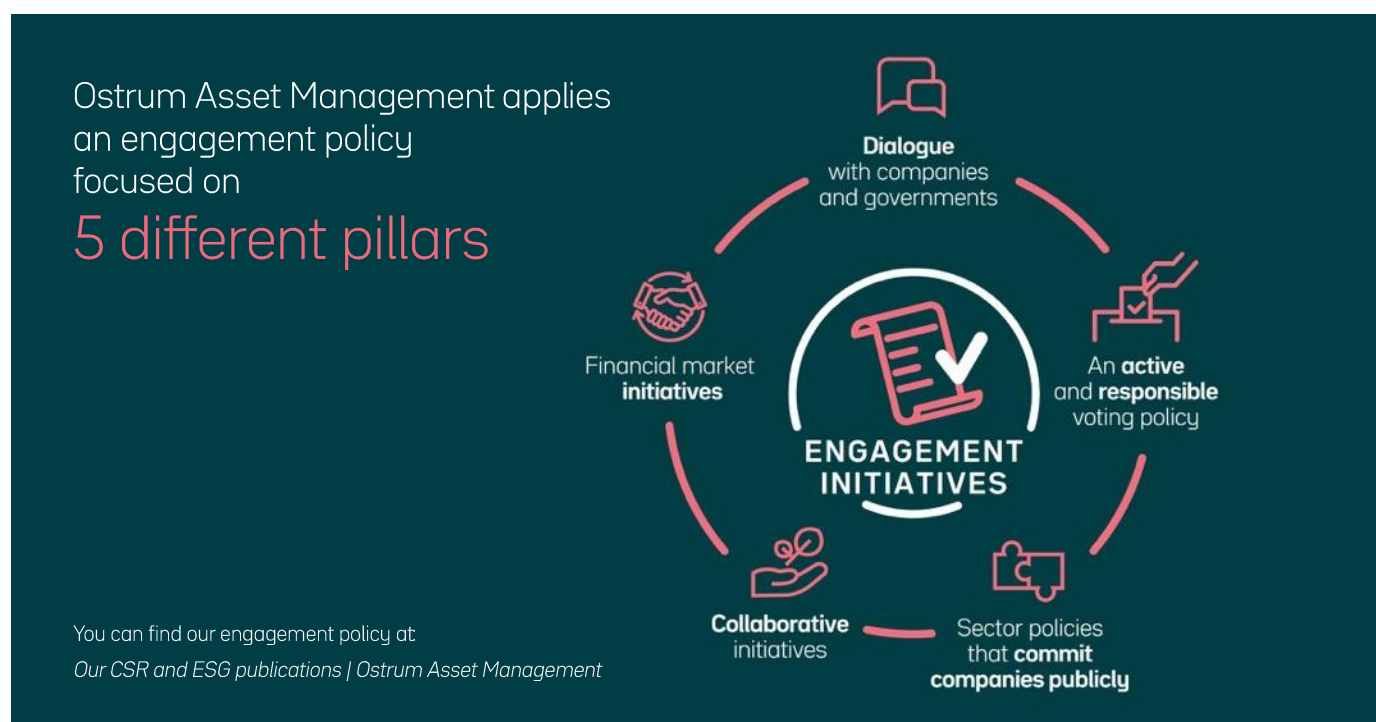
Ostrum Asset Management applies an engagement policy focused on

5 different pillars

Dialogue with companies and governments

An active and responsible voting policy

Sector policies that commit companies publicly

Collaborative initiatives

Financial market initiatives

ENGAGEMENT INITIATIVES

You can find our engagement policy at:

Our CSR and ESG publications | Ostrum Asset Management